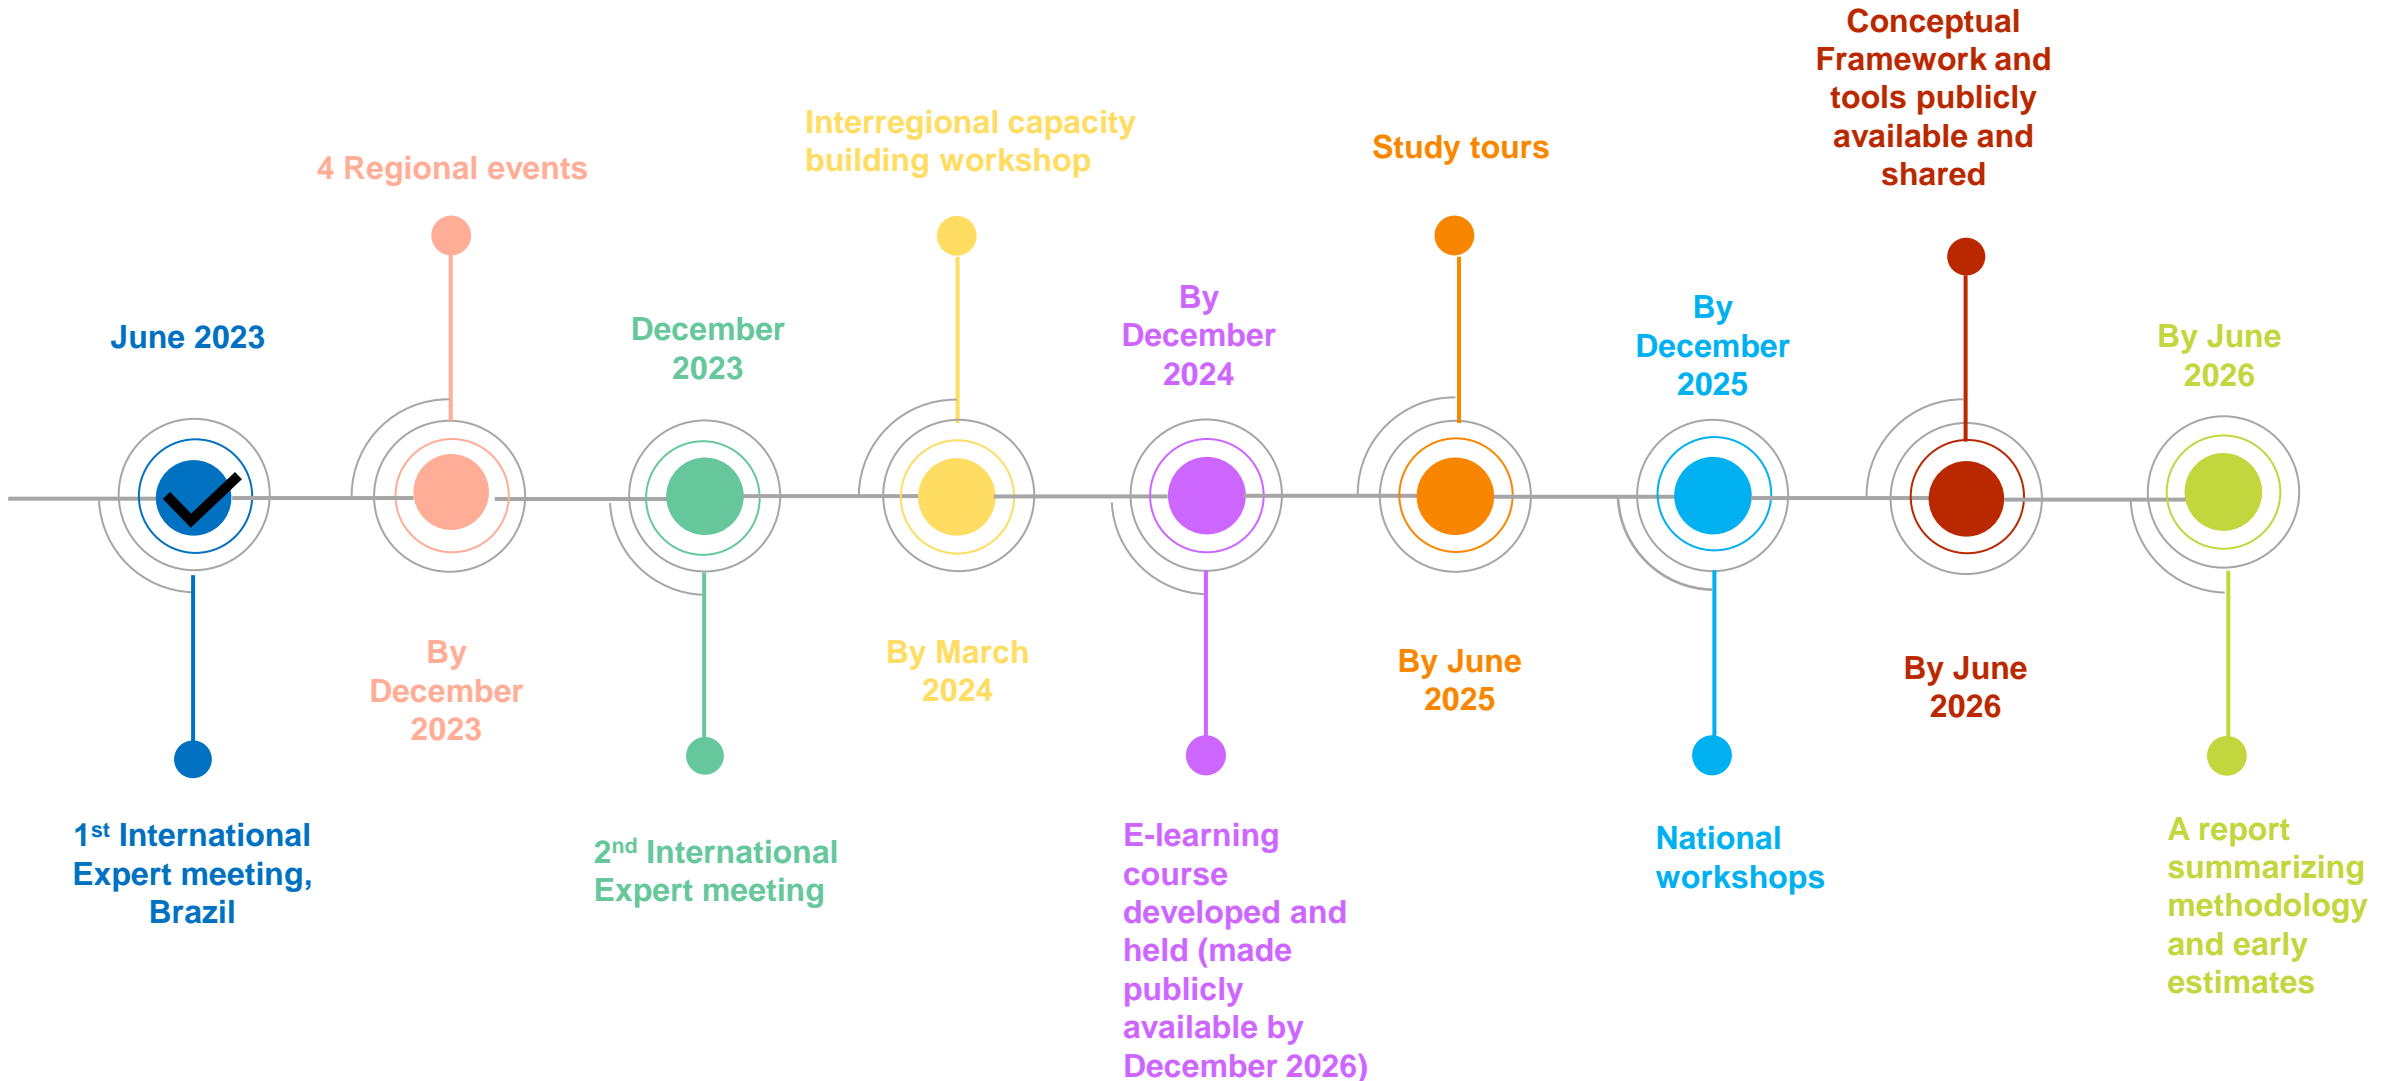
June 2023

1$^{st}$ International Expert meeting, Brazil

4 Regional events

By December 2023

December 2023

2$^{nd}$ International Expert meeting

Interregional capacity building workshop

By March 2024

By December 2024

E-learning course developed and held (made publicly available by December 2026)

Study tours

By June 2025

By December 2025

National workshops

Conceptual Framework and tools publicly available and shared

By June 2026

By June 2026

A report summarizing methodology and early estimates